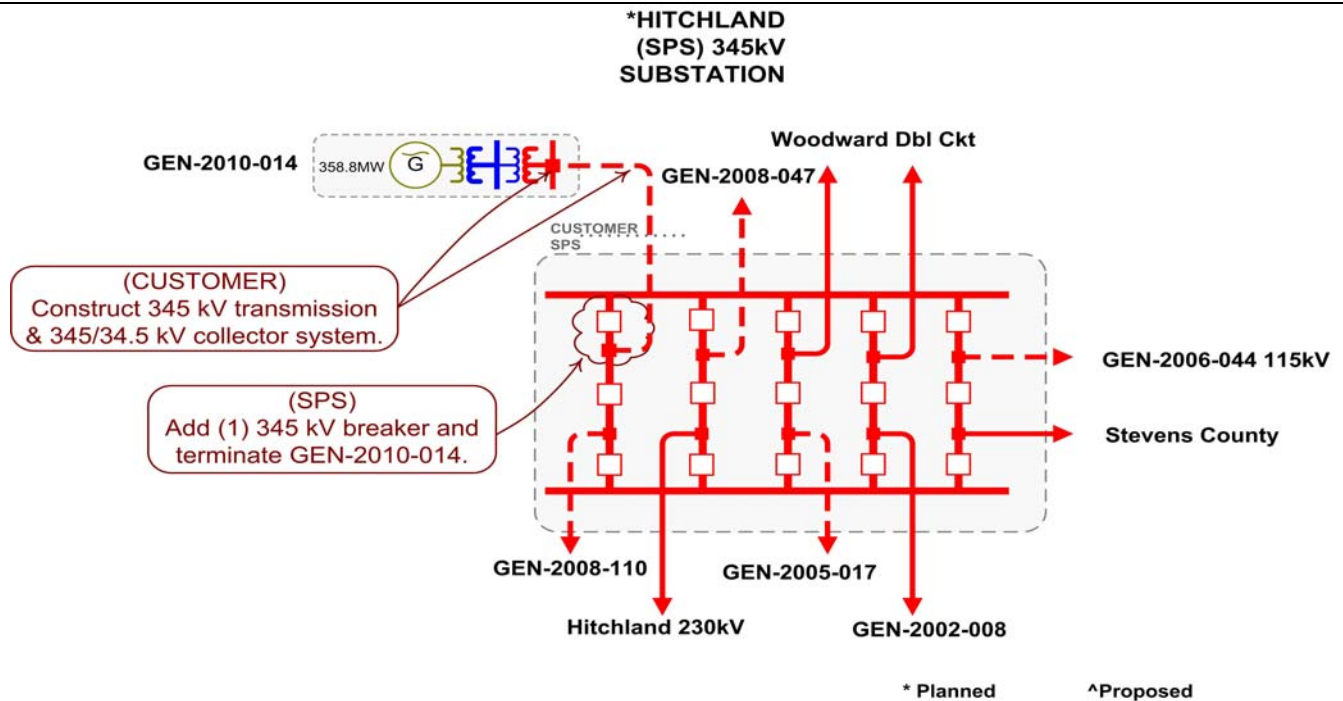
*HITCHLAND
(SPS) 345kV
SUBSTATION

GEN-2010-014
358.8MW
G

Woodward Dbl Ckt

GEN-2008-047

CUSTOMER
SPS

(CUSTOMER)
Construct 345 kV transmission & 345/34.5 kV collector system.

(SPS)
Add (1) 345 kV breaker and terminate GEN-2010-014.

GEN-2006-044 115kV

Stevens County

GEN-2008-110

GEN-2005-017

Hitchland 230kV

GEN-2002-008

* Planned

^Proposed